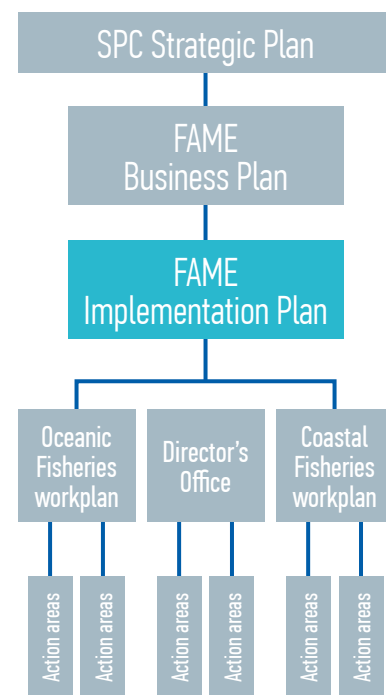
SPC Strategic Plan

FAME Business Plan

FAME Implementation Plan

Oceanic Fisheries workplan

Director's Office

Coastal Fisheries workplan

Action areas

Action areas

Action areas

Action areas

Action areas

Action areas